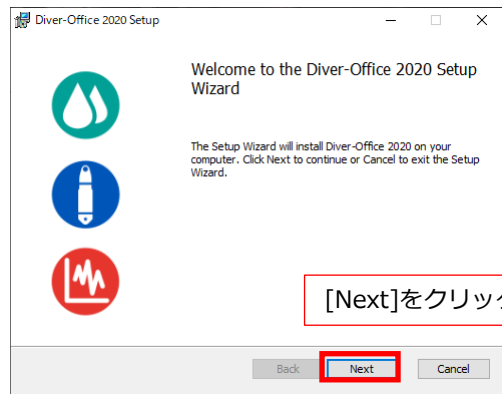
Diver-Office 2020 Setup

Welcome to the Diver-Office 2020 Setup Wizard

The Setup Wizard will install Diver-Office 2020 on your computer. Click Next to continue or Cancel to exit the Setup Wizard.

[Next]をクリック

Back

Next

Cancel